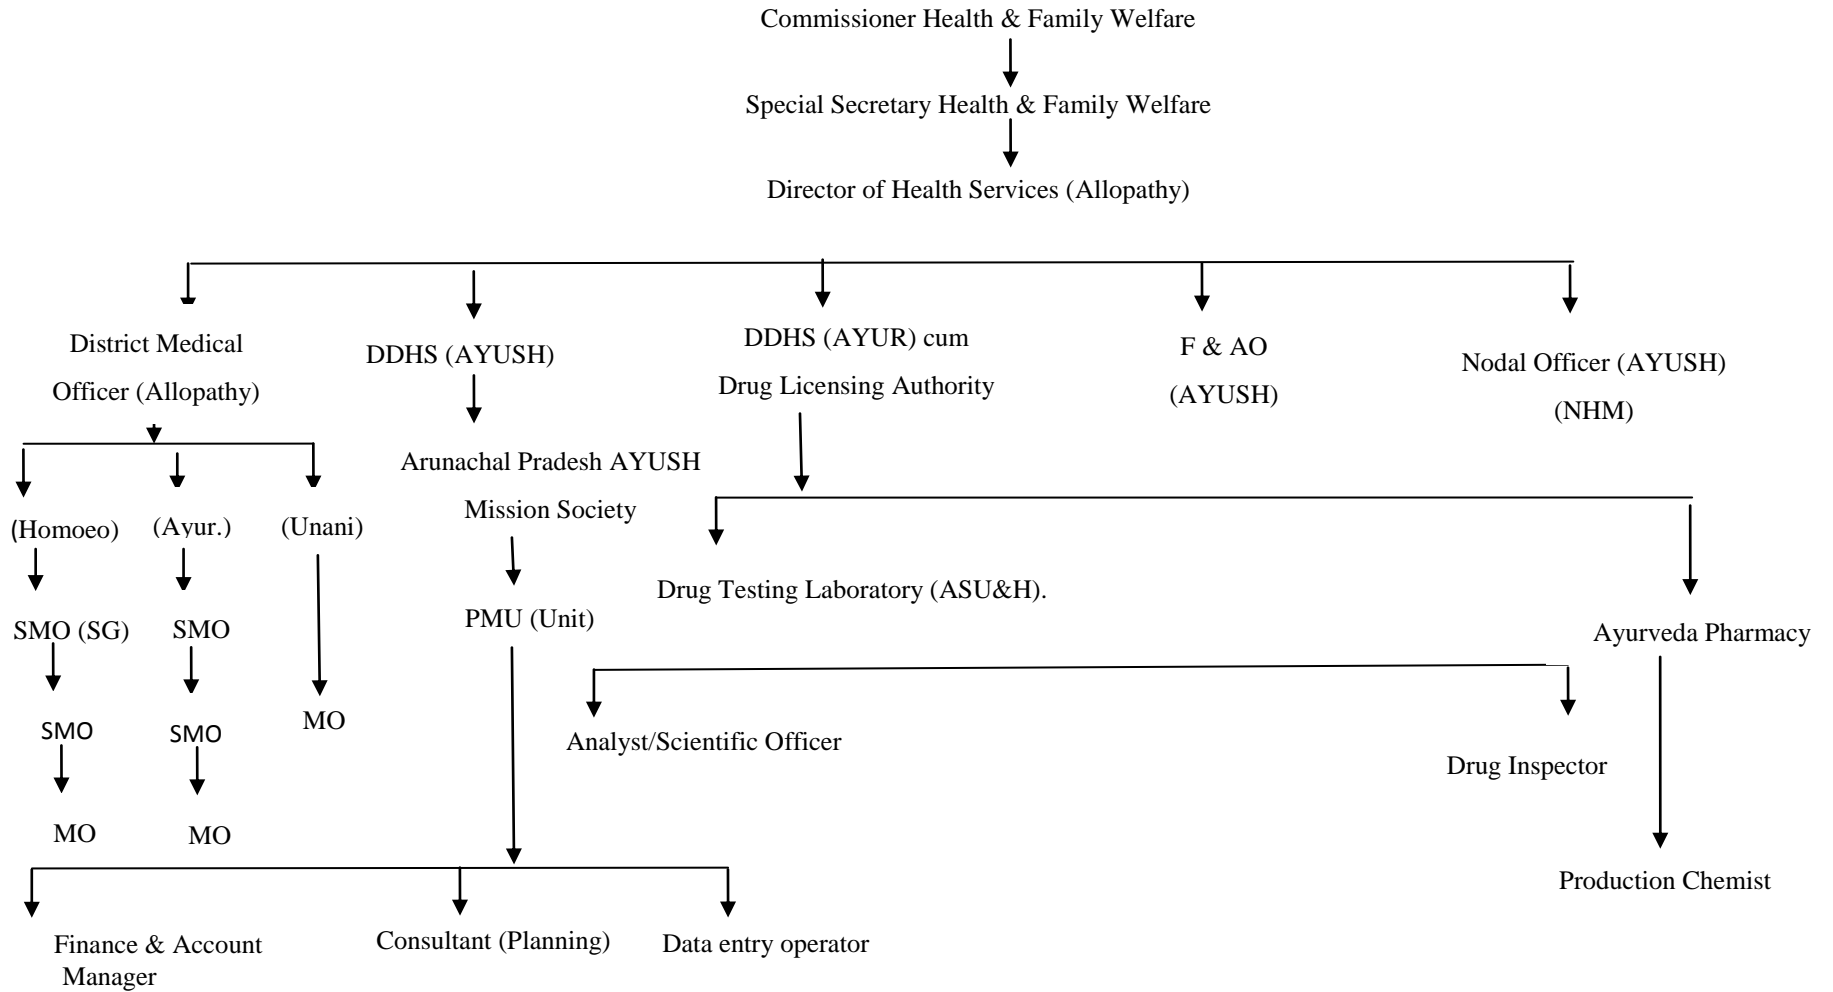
Commissioner Health & Family Welfare

Special Secretary Health & Family Welfare

Director of Health Services (Allopathy)

District Medical Officer (Allopathy)

DDHS (AYUSH)

DDHS (AYUR) cum Drug Licensing Authority

F & AO (AYUSH)

Nodal Officer (AYUSH) (NHM)

(Homoeo)

(Ayur.)

(Unani)

Arunachal Pradesh AYUSH Mission Society

Drug Testing Laboratory (ASU&H).

SMO (SG)

SMO

PMU (Unit)

Ayurveda Pharmacy

SMO

SMO

MO

Analyst/Scientific Officer

Drug Inspector

MO

MO

Production Chemist

Finance & Account Manager

Consultant (Planning)

Data entry operator